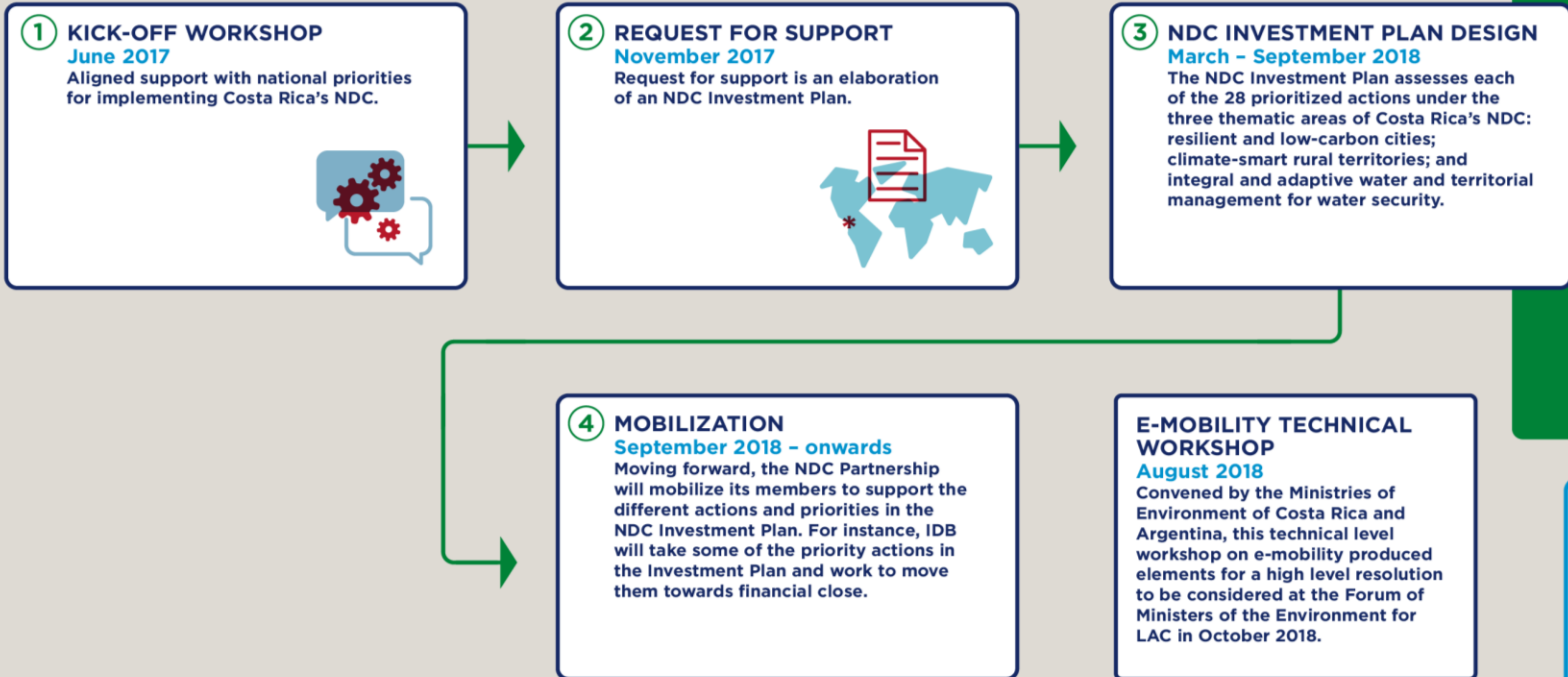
1 KICK-OFF WORKSHOP
June 2017
Aligned support with national priorities for implementing Costa Rica's NDC.

2 REQUEST FOR SUPPORT
November 2017
Request for support is an elaboration of an NDC Investment Plan.

3 NDC INVESTMENT PLAN DESIGN
March – September 2018
The NDC Investment Plan assesses each of the 28 prioritized actions under the three thematic areas of Costa Rica's NDC: resilient and low-carbon cities; climate-smart rural territories; and integral and adaptive water and territorial management for water security.

4 MOBILIZATION
September 2018 – onwards
Moving forward, the NDC Partnership will mobilize its members to support the different actions and priorities in the NDC Investment Plan. For instance, IDB will take some of the priority actions in the Investment Plan and work to move them towards financial close.

E-MOBILITY TECHNICAL WORKSHOP
August 2018
Convened by the Ministries of Environment of Costa Rica and Argentina, this technical level workshop on e-mobility produced elements for a high level resolution to be considered at the Forum of Ministers of the Environment for LAC in October 2018.